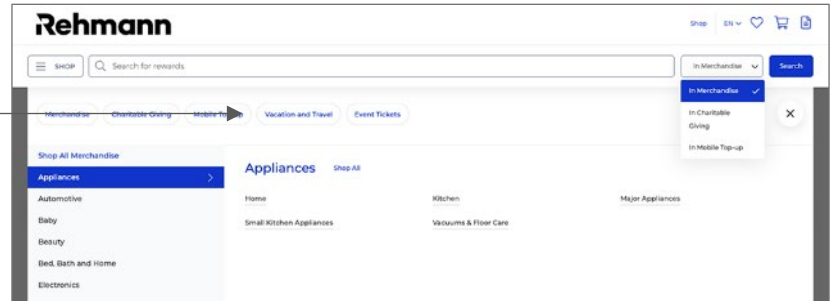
Rehmann

Shop EN

SHOP

Search for rewards

In Merchandise

Search

In Merchandise

In Charitable Giving

In Mobile Top-up

Merchandise Charitable Giving Mobile Top-up Vacation and Travel Event Tickets

Shop All Merchandise

Appliances

Automotive

Baby

Beauty

Bed, Bath and Home

Electronics

Appliances Shop All

Home

Kitchen

Major Appliances

Small Kitchen Appliances

Vacuums & Floor Care